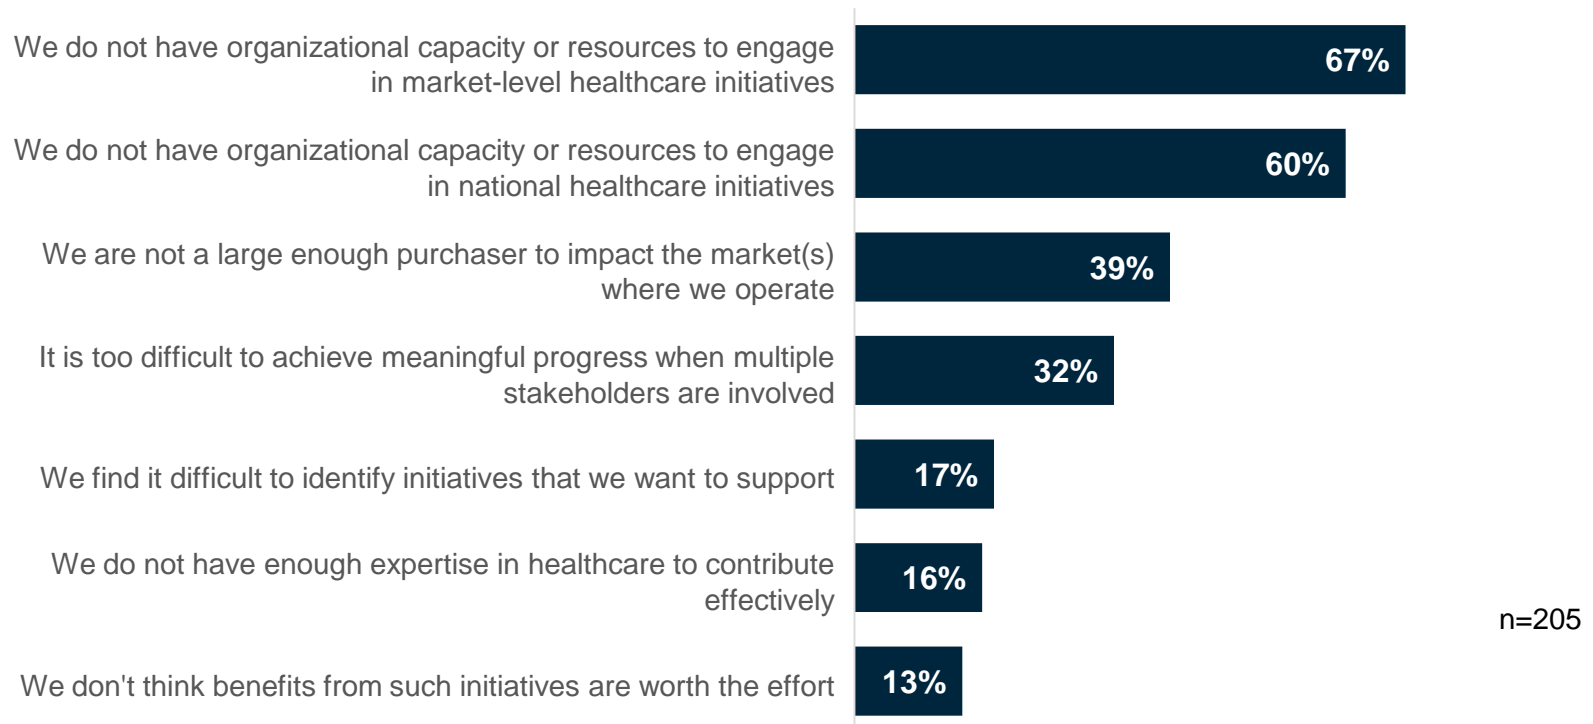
We do not have organizational capacity or resources to engage in market-level healthcare initiatives 67%

We do not have organizational capacity or resources to engage in national healthcare initiatives 60%

We are not a large enough purchaser to impact the market(s) where we operate 39%

It is too difficult to achieve meaningful progress when multiple stakeholders are involved 32%

We find it difficult to identify initiatives that we want to support 17%

We do not have enough expertise in healthcare to contribute effectively 16%

We don't think benefits from such initiatives are worth the effort 13%

n=205